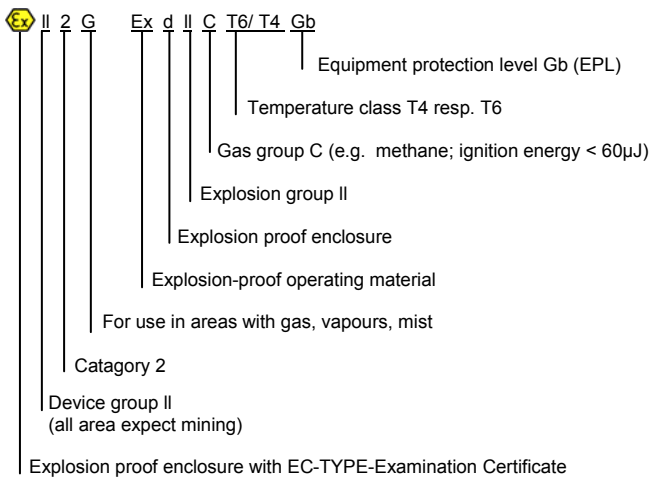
Ex ll 2 G Ex d ll C T6/ T4 Gb

Equipment protection level Gb (EPL)

Temperature class T4 resp. T6

Gas group C (e.g. methane; ignition energy < 60µJ)

Explosion group ll

Explosion proof enclosure

Explosion-proof operating material

For use in areas with gas, vapours, mist

Catagory 2

Device group ll
(all area expect mining)

Explosion proof enclosure with EC-TYPE-Examination Certificate